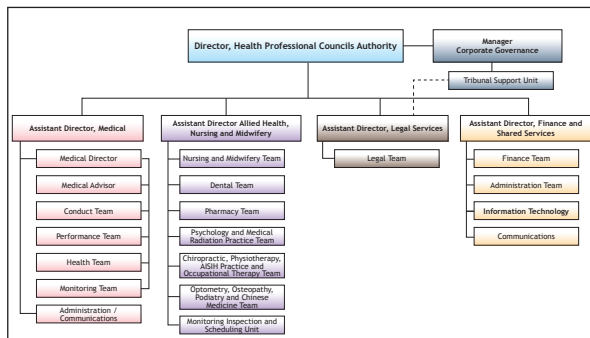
Director, Health Professional Councils Authority

Manager
Corporate Governance

Tribunal Support Unit

Assistant Director, Medical

Medical Director

Medical Advisor

Conduct Team

Performance Team

Health Team

Monitoring Team

Administration / Communications

Assistant Director Allied Health, Nursing and Midwifery

Nursing and Midwifery Team

Dental Team

Pharmacy Team

Psychology and Medical Radiation Practice Team

Chiropractic, Physiotherapy, AISIH Practice and Occupational Therapy Team

Optometry, Osteopathy, Podiatry and Chinese Medicine Team

Monitoring Inspection and Scheduling Unit

Assistant Director, Legal Services

Legal Team

Assistant Director, Finance and Shared Services

Finance Team

Administration Team

Information Technology

Communications